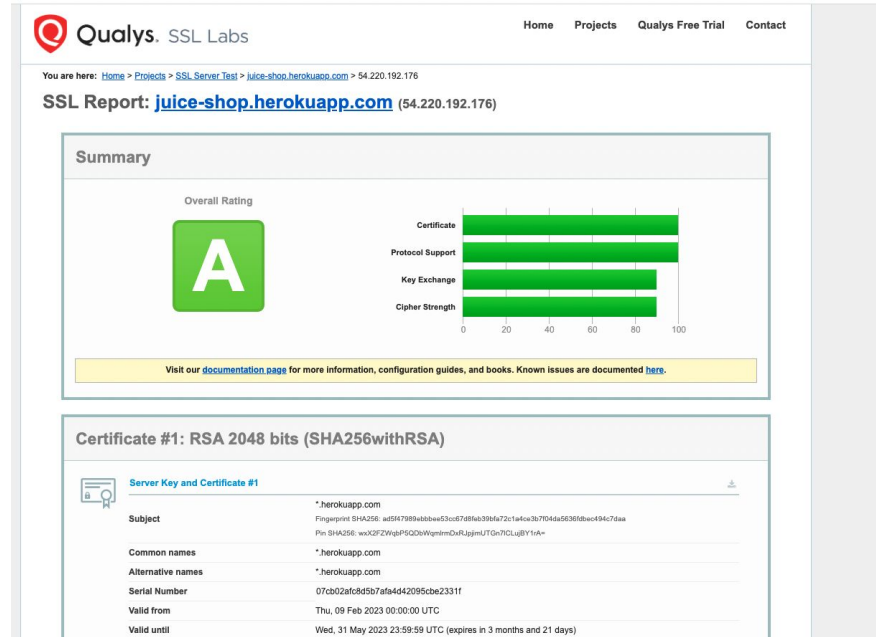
Qualys. SSL Labs

Home Projects Qualys Free Trial Contact

You are here: Home > Projects > SSL Server Test > juice-shop.herokuapp.com > 54.220.192.176

SSL Report: juice-shop.herokuapp.com (54.220.192.176)

Summary

Overall Rating

A

Certificate
Protocol Support
Key Exchange
Cipher Strength

0 20 40 60 80 100

Visit our documentation page for more information, configuration guides, and books. Known issues are documented here.

Certificate #1: RSA 2048 bits (SHA256withRSA)

Server Key and Certificate #1

| | |
|---|---|
| Subject | *.herokuapp.com<br>Fingerprint SHA256: ad5f47989ebbbee53cc67d8feb39bfa72c1a4ce3b7f04da5636fdbec494c7daa<br>Pin SHA256: wxX2FZWqbP5QDbWqmlrmDxRJpjimUTGn7lCLujBY1rA= |
| Common names | *.herokuapp.com |
| Alternative names | *.herokuapp.com |
| Serial Number | 07cb02afc8d5b7afa4d42095cbe2331f |
| Valid from | Thu, 09 Feb 2023 00:00:00 UTC |
| Valid until | Wed, 31 May 2023 23:59:59 UTC (expires in 3 months and 21 days) |